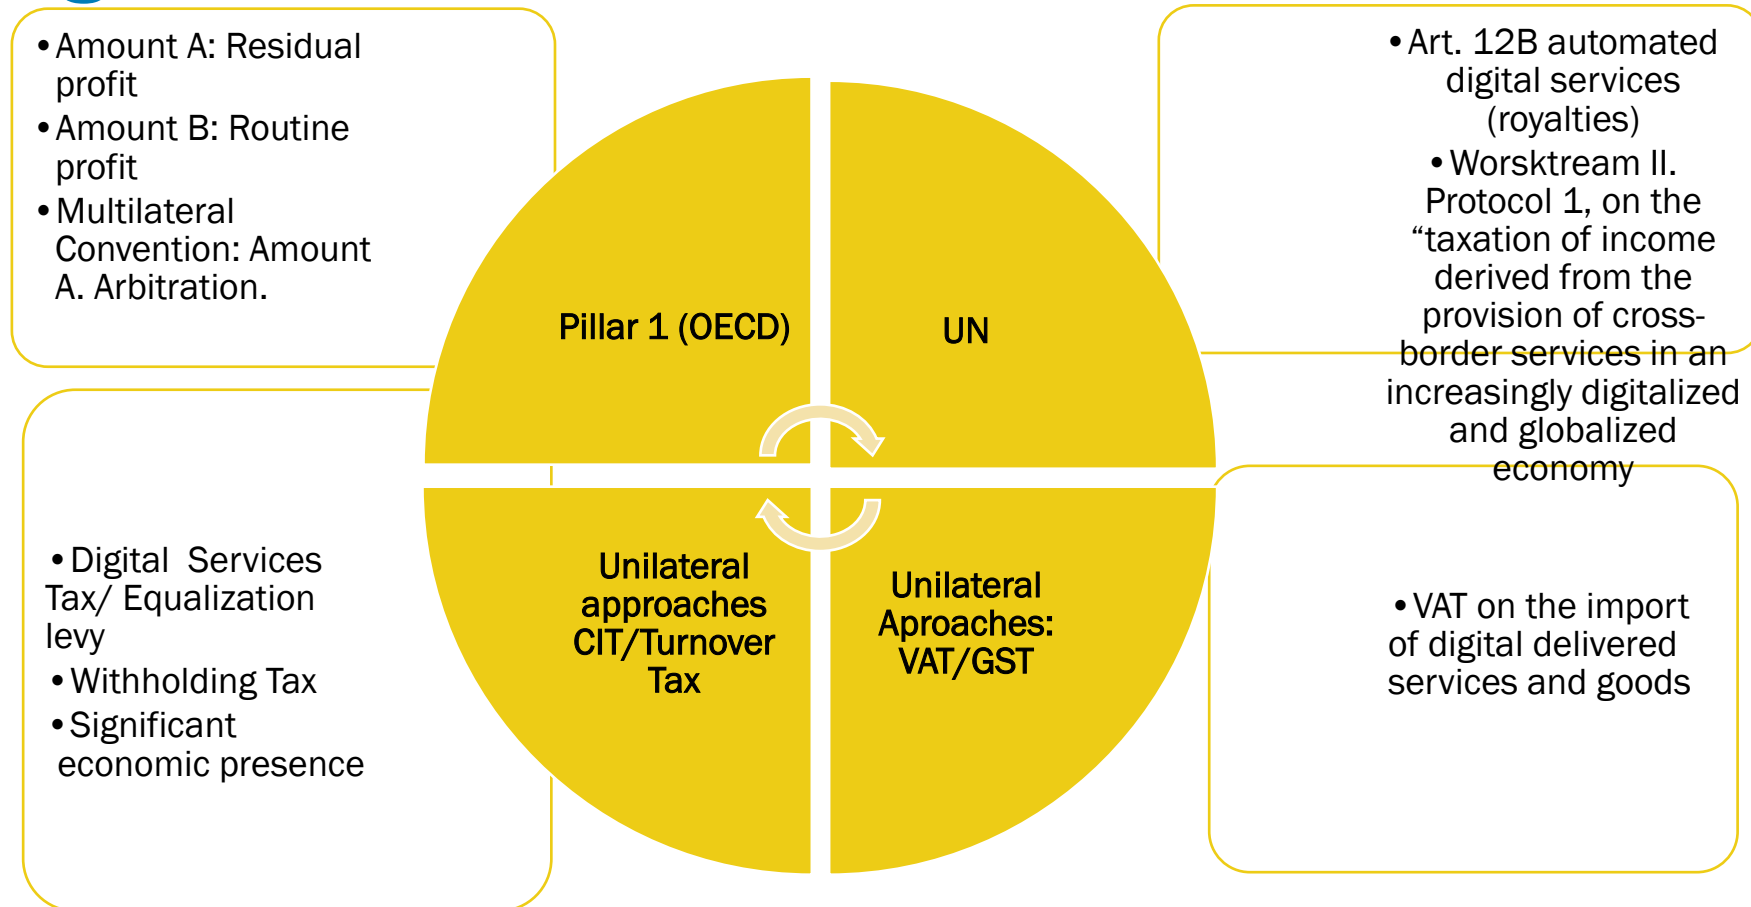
• Amount A: Residual profit
• Amount B: Routine profit
• Multilateral Convention: Amount A. Arbitration.

Pillar 1 (OECD)

UN

• Art. 12B automated digital services (royalties)
• Worsktream II. Protocol 1, on the “taxation of income derived from the provision of cross-border services in an increasingly digitalized and globalized economy

• Digital Services Tax/ Equalization levy
• Withholding Tax
• Significant economic presence

Unilateral approaches CIT/Turnover Tax

Unilateral Aproaches: VAT/GST

• VAT on the import of digital delivered services and goods